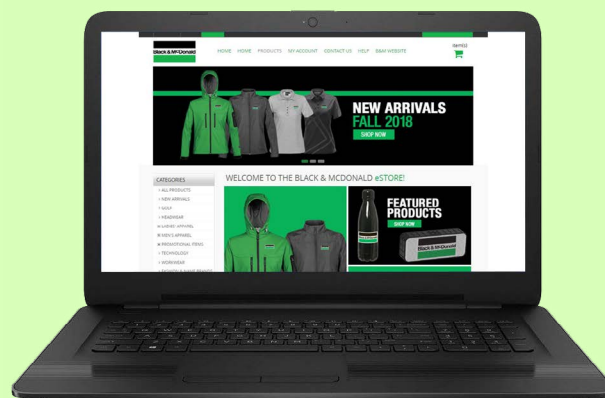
Black & McDonald

HOME HOME PRODUCTS MY ACCOUNT CONTACT US HELP B&M WEBSITE

Item(s)

NEW ARRIVALS
FALL 2018
SHOP NOW

CATEGORIES
ALL PRODUCTS
NEW ARRIVALS
GOLF
HEADWEAR
LADIES' APPAREL
MEN'S APPAREL
PROMOTIONAL ITEMS
TECHNOLOGY
WORKWEAR
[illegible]

WELCOME TO THE BLACK & MCDONALD eSTORE!

FEATURED PRODUCTS
SHOP NOW

Black & McDonald